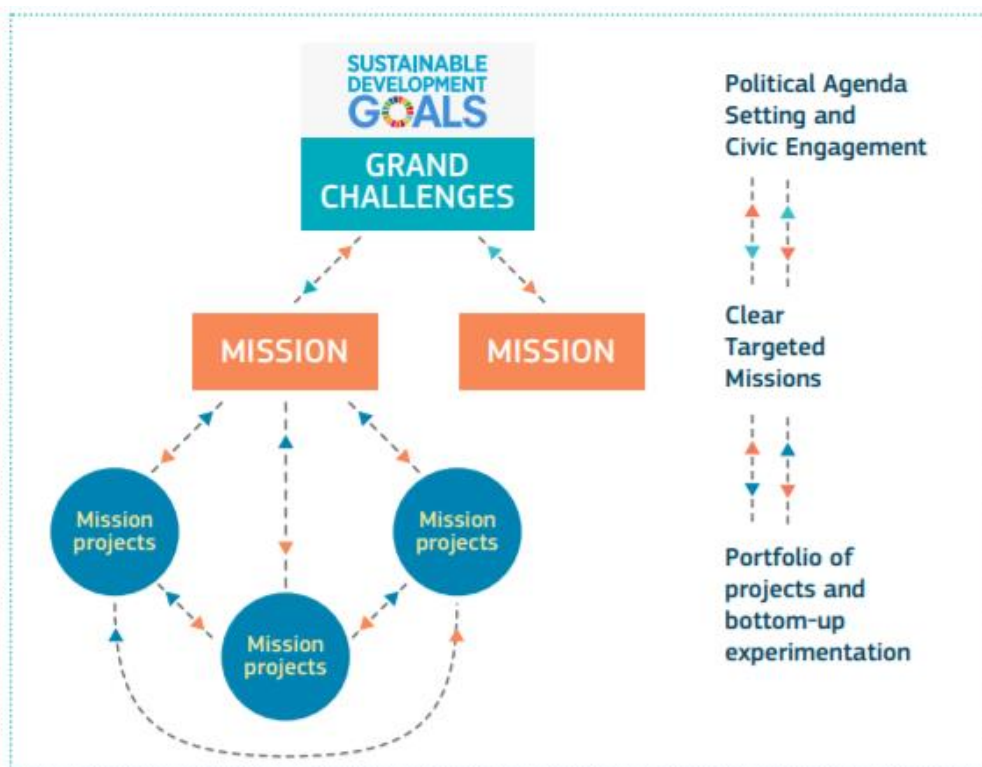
SUSTAINABLE DEVELOPMENT GOALS

GRAND CHALLENGES

MISSION

MISSION

Mission projects

Mission projects

Mission projects

Political Agenda Setting and Civic Engagement

Clear Targeted Missions

Portfolio of projects and bottom-up experimentation